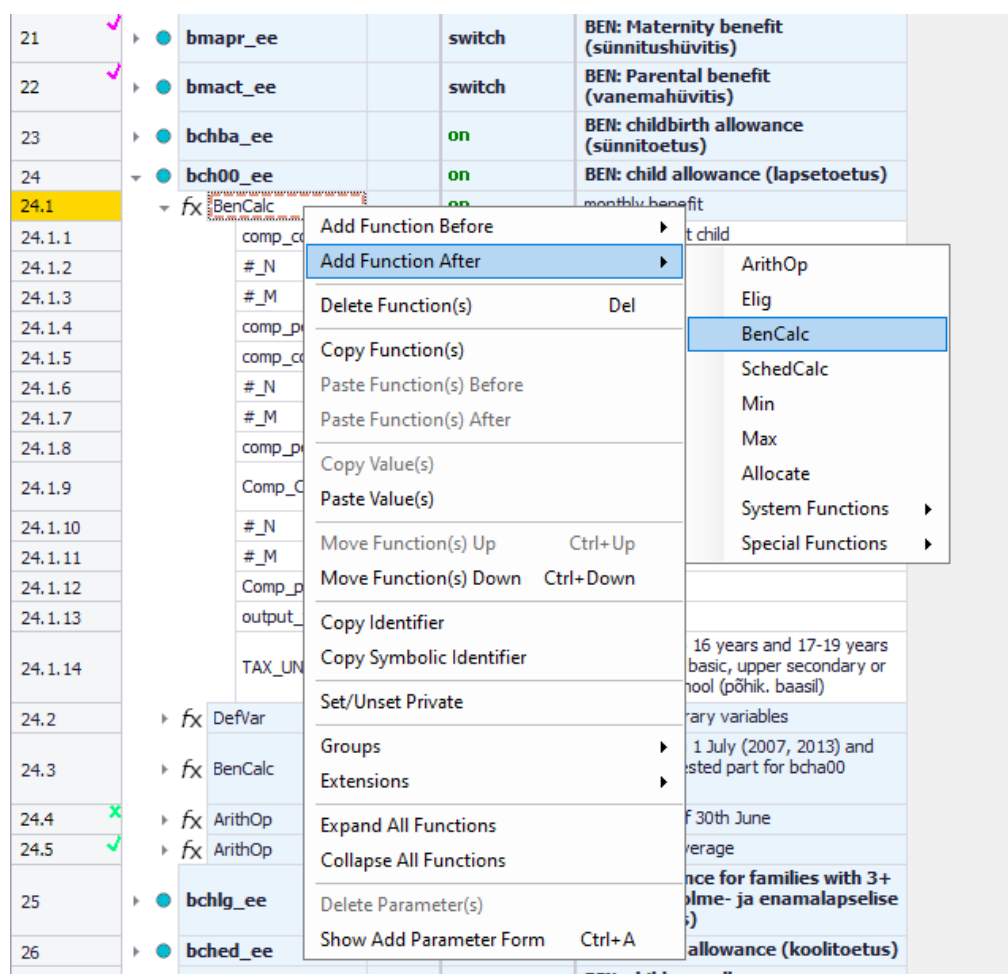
| | | | |
|---|---|---|---|
| 21 | bmapr_ee | switch | BEN: Maternity benefit (sünnitushüvitis) |
| 22 | bmact_ee | switch | BEN: Parental benefit (vanemahüvitis) |
| 23 | bchba_ee | on | BEN: childbirth allowance (sünnitoetus) |
| 24 | bch00_ee | on | BEN: child allowance (lapsetoetus) |
| 24.1 | BenCalc | on | monthly benefit |
| 24.1.1 | comp_c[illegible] | | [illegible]t child |
| 24.1.2 | #_N | | |
| 24.1.3 | #_M | | |
| 24.1.4 | comp_p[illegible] | | |
| 24.1.5 | comp_c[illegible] | | |
| 24.1.6 | #_N | | |
| 24.1.7 | #_M | | |
| 24.1.8 | comp_p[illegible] | | |
| 24.1.9 | Comp_C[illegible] | | |
| 24.1.10 | #_N | | |
| 24.1.11 | #_M | | |
| 24.1.12 | Comp_p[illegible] | | |
| 24.1.13 | output_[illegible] | | |
| 24.1.14 | TAX_UN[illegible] | | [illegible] 16 years and 17-19 years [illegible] basic, upper secondary or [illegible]hool (põhik. baasil) |
| 24.2 | DefVar | | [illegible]rary variables |
| 24.3 | BenCalc | | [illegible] 1 July (2007, 2013) and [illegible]ested part for bcha00 |
| 24.4 | ArithOp | | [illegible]f 30th June |
| 24.5 | ArithOp | | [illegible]verage |
| 25 | bchlg_ee | | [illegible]nce for families with 3+ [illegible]olme- ja enamalapselise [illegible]s) |
| 26 | bched_ee | | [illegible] allowance (koolitoetus) |

Add Function Before
Add Function After
Delete Function(s) Del
Copy Function(s)
Paste Function(s) Before
Paste Function(s) After
Copy Value(s)
Paste Value(s)
Move Function(s) Up Ctrl+Up
Move Function(s) Down Ctrl+Down
Copy Identifier
Copy Symbolic Identifier
Set/Unset Private
Groups
Extensions
Expand All Functions
Collapse All Functions
Delete Parameter(s)
Show Add Parameter Form Ctrl+A

ArithOp
Elig
BenCalc
SchedCalc
Min
Max
Allocate
System Functions
Special Functions